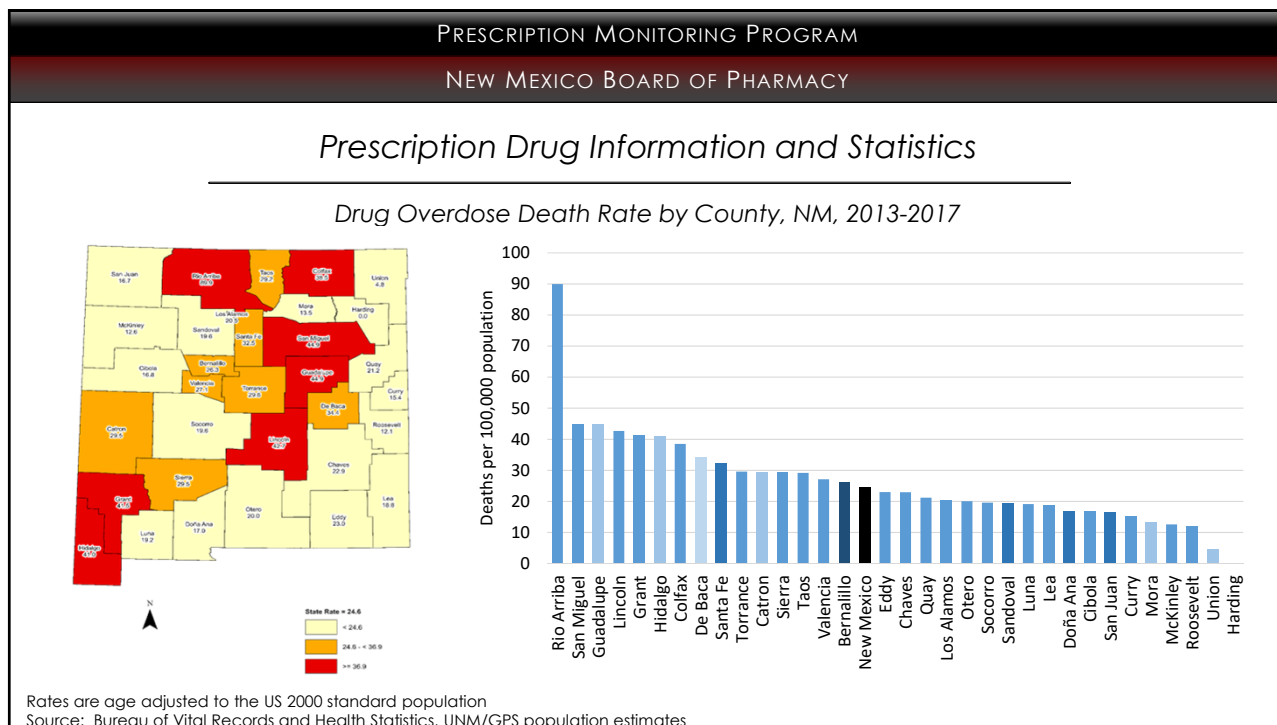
PRESCRIPTION MONITORING PROGRAM

NEW MEXICO BOARD OF PHARMACY

Prescription Drug Information and Statistics

Drug Overdose Death Rate by County, NM, 2013-2017

San Juan 16.7
Rio Arriba 89.9
Taos 29.7
Colfax 38.5
Union 4.8
McKinley 12.6
Sandoval 19.6
Los Alamos 20.3
Mora 13.5
Harding 0.0
Santa Fe 32.5
San Miguel 44.9
Cibola 16.8
Bernalillo 26.3
Valencia 27.1
Torrance 29.6
Guadalupe 44.9
Quay 21.2
Curry 15.4
De Baca 34.5
Catron 29.5
Socorro 19.6
Lincoln 42.7
Roosevelt 12.1
Sierra 29.5
Chaves 22.9
Grant 41.6
Luna 19.2
Doña Ana 17.0
Otero 20.0
Eddy 23.0
Lea 18.8
Hidalgo 41.0

N

State Rate = 24.6
< 24.6
24.6 - < 36.9
>= 36.9

Deaths per 100,000 population
100
90
80
70
60
50
40
30
20
10
0

Rio Arriba
San Miguel
Guadalupe
Lincoln
Grant
Hidalgo
Colfax
De Baca
Santa Fe
Torrance
Catron
Sierra
Taos
Valencia
Bernalillo
New Mexico
Eddy
Chaves
Quay
Los Alamos
Otero
Socorro
Sandoval
Luna
Lea
Doña Ana
Cibola
San Juan
Curry
Mora
McKinley
Roosevelt
Union
Harding

Rates are age adjusted to the US 2000 standard population
Source: Bureau of Vital Records and Health Statistics, UNM/GPS population estimates